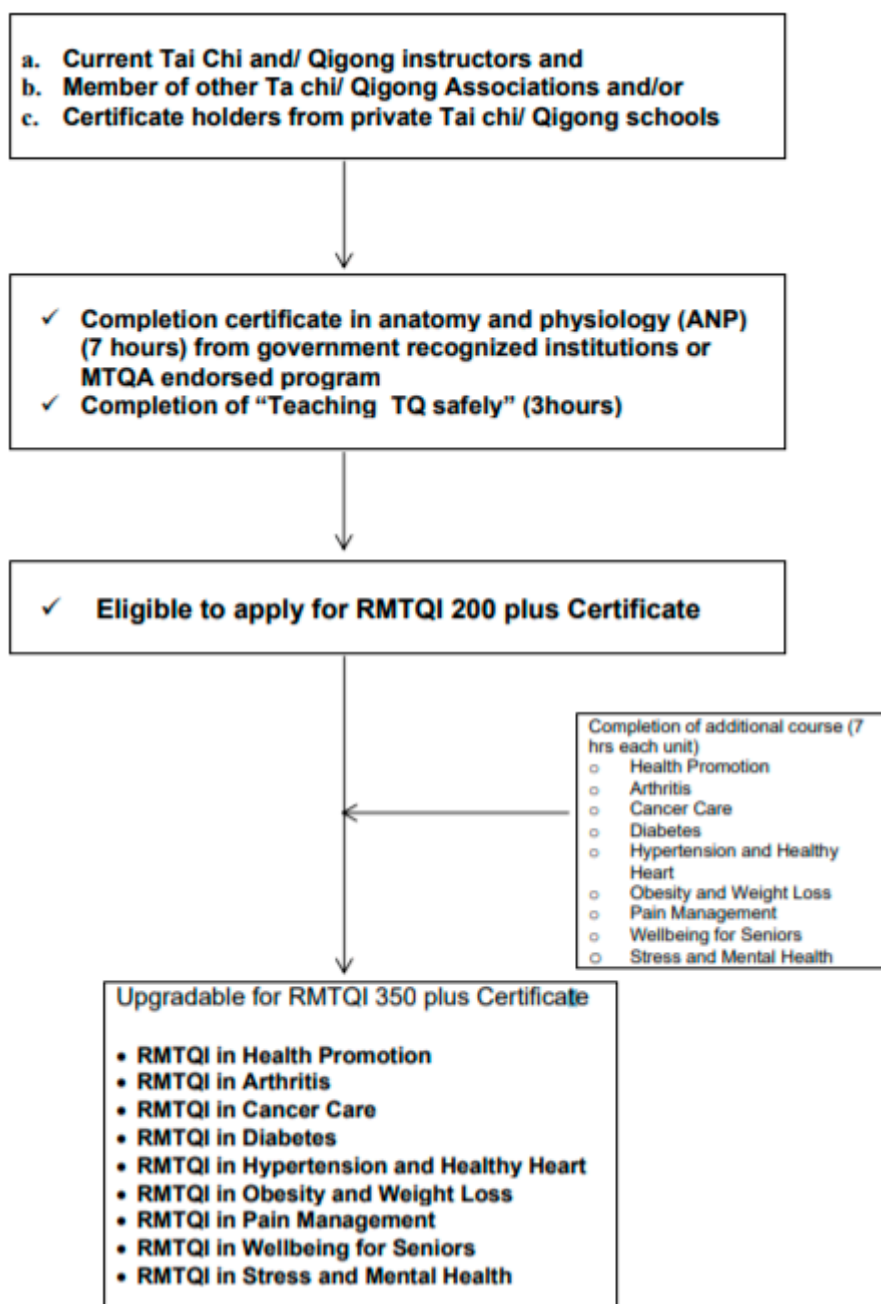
a. Current Tai Chi and/ Qigong instructors and
b. Member of other Ta chi/ Qigong Associations and/or
c. Certificate holders from private Tai chi/ Qigong schools

✓ Completion certificate in anatomy and physiology (ANP) (7 hours) from government recognized institutions or MTQA endorsed program
✓ Completion of "Teaching TQ safely" (3hours)

✓ Eligible to apply for RMTQI 200 plus Certificate

Completion of additional course (7 hrs each unit)
o Health Promotion
o Arthritis
o Cancer Care
o Diabetes
o Hypertension and Healthy Heart
o Obesity and Weight Loss
o Pain Management
o Wellbeing for Seniors
o Stress and Mental Health

Upgradable for RMTQI 350 plus Certificate

• RMTQI in Health Promotion
• RMTQI in Arthritis
• RMTQI in Cancer Care
• RMTQI in Diabetes
• RMTQI in Hypertension and Healthy Heart
• RMTQI in Obesity and Weight Loss
• RMTQI in Pain Management
• RMTQI in Wellbeing for Seniors
• RMTQI in Stress and Mental Health